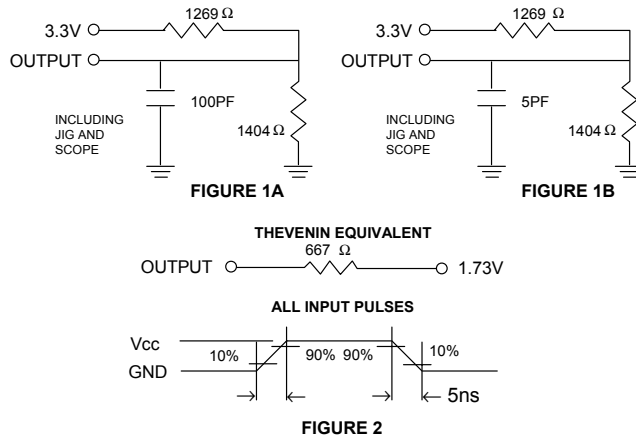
3.3V
1269 Ω
OUTPUT
INCLUDING JIG AND SCOPE
100PF
1404 Ω
FIGURE 1A

3.3V
1269 Ω
OUTPUT
INCLUDING JIG AND SCOPE
5PF
1404 Ω
FIGURE 1B

THEVENIN EQUIVALENT
667 Ω
OUTPUT
1.73V

ALL INPUT PULSES
Vcc
GND
10%
90%
90%
10%
5ns
FIGURE 2